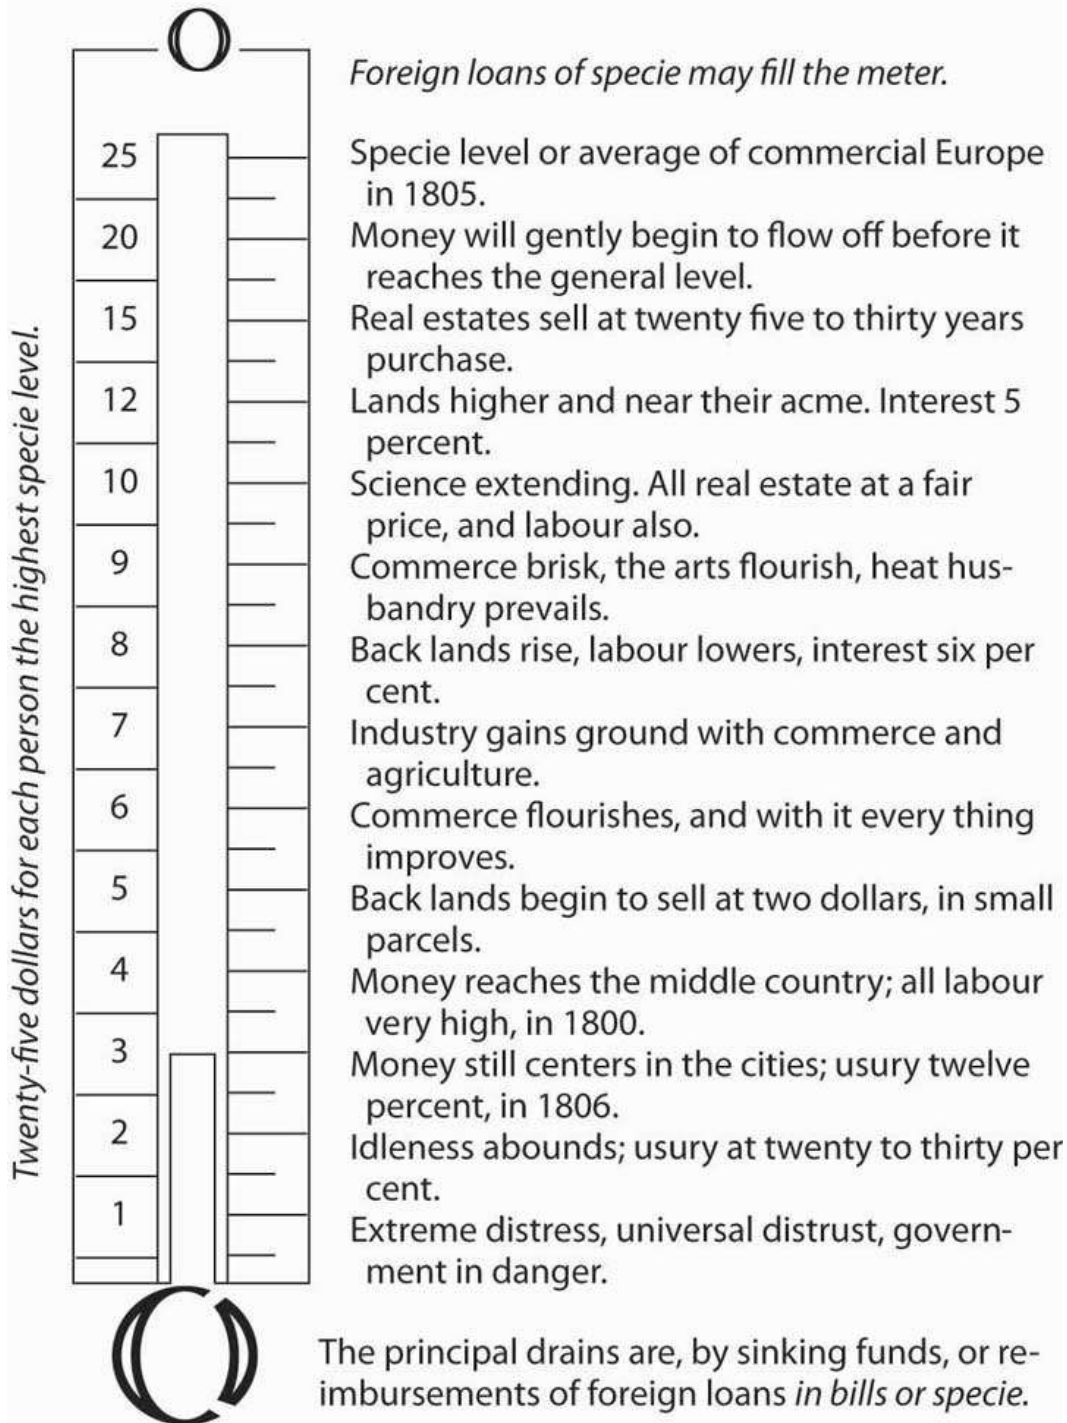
Twenty-five dollars for each person the highest specie level.

25
20
15
12
10
9
8
7
6
5
4
3
2
1

Foreign loans of specie may fill the meter.

Specie level or average of commercial Europe in 1805.
Money will gently begin to flow off before it reaches the general level.
Real estates sell at twenty five to thirty years purchase.
Lands higher and near their acme. Interest 5 percent.
Science extending. All real estate at a fair price, and labour also.
Commerce brisk, the arts flourish, heat husbandry prevails.
Back lands rise, labour lowers, interest six per cent.
Industry gains ground with commerce and agriculture.
Commerce flourishes, and with it every thing improves.
Back lands begin to sell at two dollars, in small parcels.
Money reaches the middle country; all labour very high, in 1800.
Money still centers in the cities; usury twelve percent, in 1806.
Idleness abounds; usury at twenty to thirty per cent.
Extreme distress, universal distrust, government in danger.

The principal drains are, by sinking funds, or reimbursements of foreign loans in bills or specie.